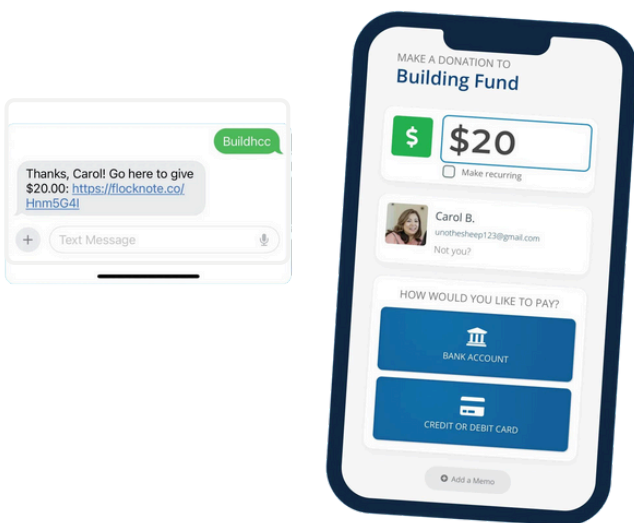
Buildhcc

Thanks, Carol! Go here to give $20.00: https://flocknote.co/Hnm5G4I

Text Message

MAKE A DONATION TO
Building Fund

$
$20
Make recurring

Carol B.
unothesheep123@gmail.com
Not you?

HOW WOULD YOU LIKE TO PAY?

BANK ACCOUNT

CREDIT OR DEBIT CARD

Add a Memo